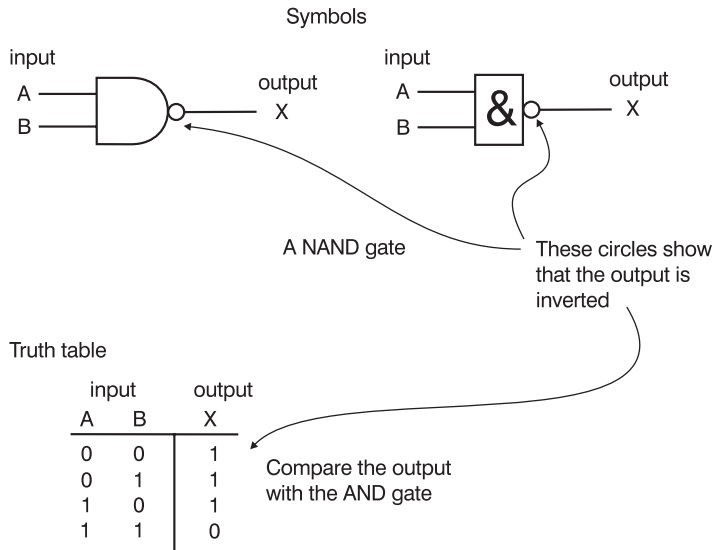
Symbols

input
A
B

output
X

input
A
B

&

output
X

A NAND gate

These circles show that the output is inverted

Truth table

| input | | output |
|---|---|---|
| A | B | X |
| 0 | 0 | 1 |
| 0 | 1 | 1 |
| 1 | 0 | 1 |
| 1 | 1 | 0 |

Compare the output with the AND gate